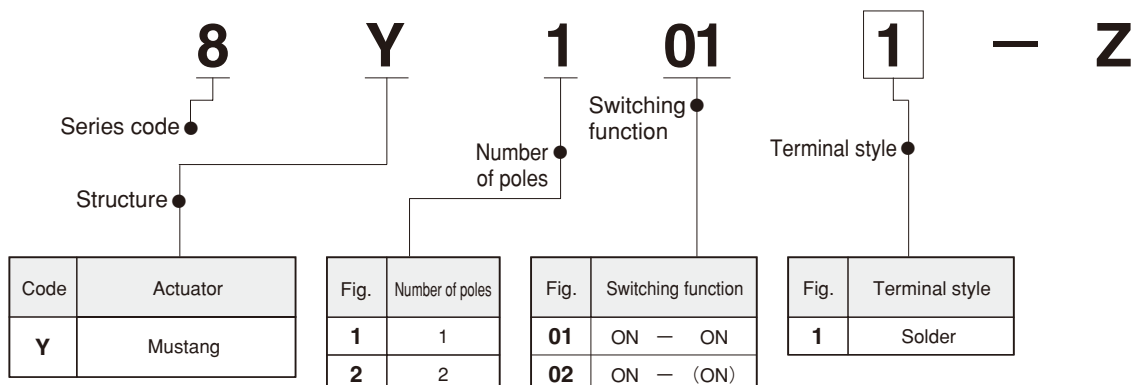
8 Y 1 01 1 — Z

Series code

Structure

Number of poles

Switching function

Terminal style

| Code | Actuator |
|---|---|
| Y | Mustang |

| Fig. | Number of poles |
|---|---|
| 1 | 1 |
| 2 | 2 |

| Fig. | Switching function |
|---|---|
| 01 | ON — ON |
| 02 | ON — (ON) |

| Fig. | Terminal style |
|---|---|
| 1 | Solder |